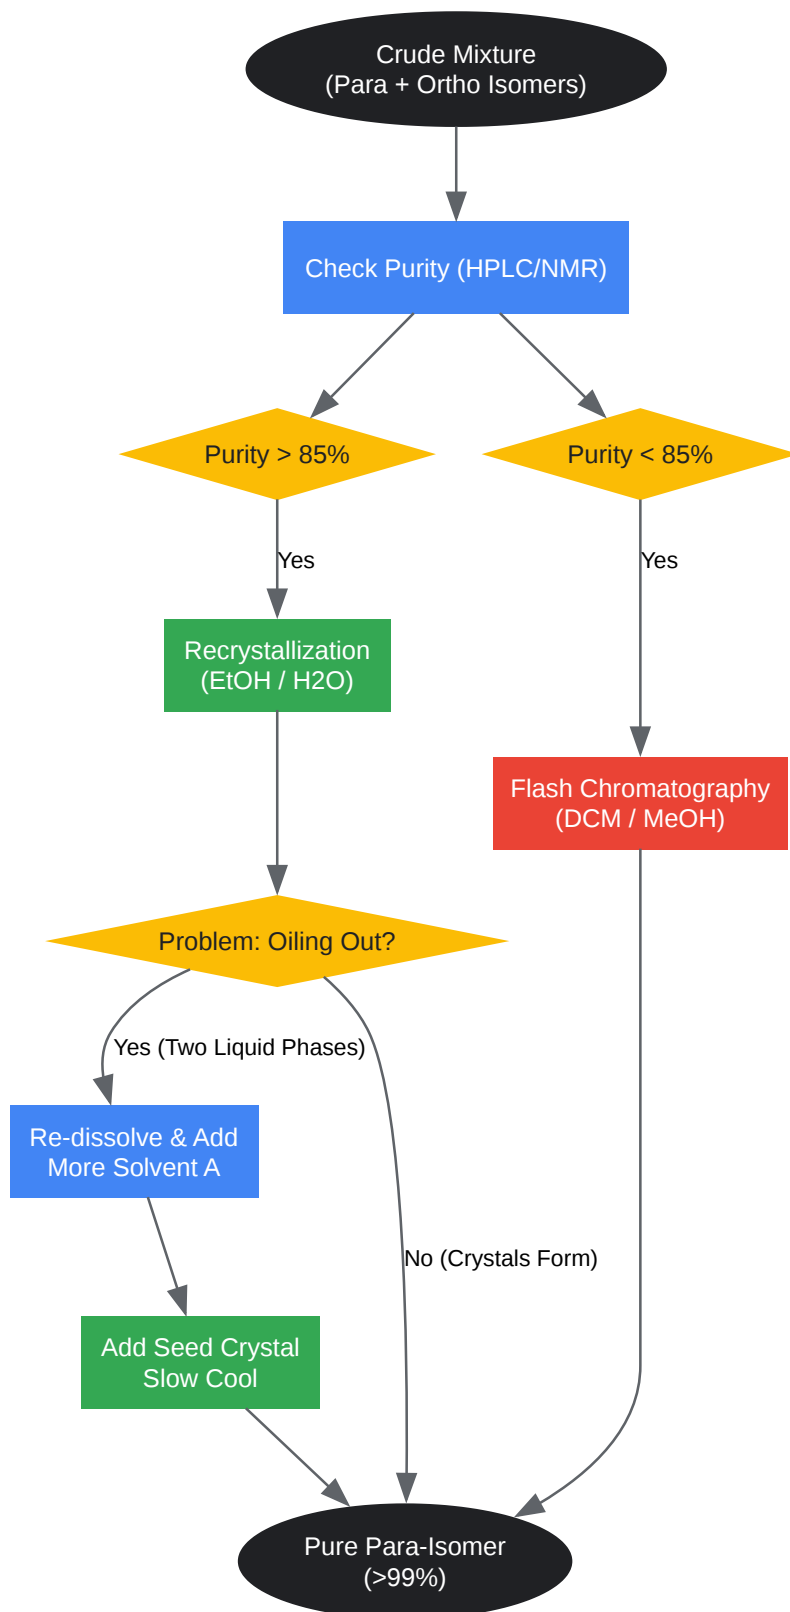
Crude Mixture
(Para + Ortho Isomers)

Check Purity (HPLC/NMR)

Purity > 85%

Purity < 85%

Yes

Yes

Recrystallization
(EtOH / H2O)

Flash Chromatography
(DCM / MeOH)

Problem: Oiling Out?

Yes (Two Liquid Phases)

Re-dissolve & Add
More Solvent A

No (Crystals Form)

Add Seed Crystal
Slow Cool

Pure Para-Isomer
(>99%)